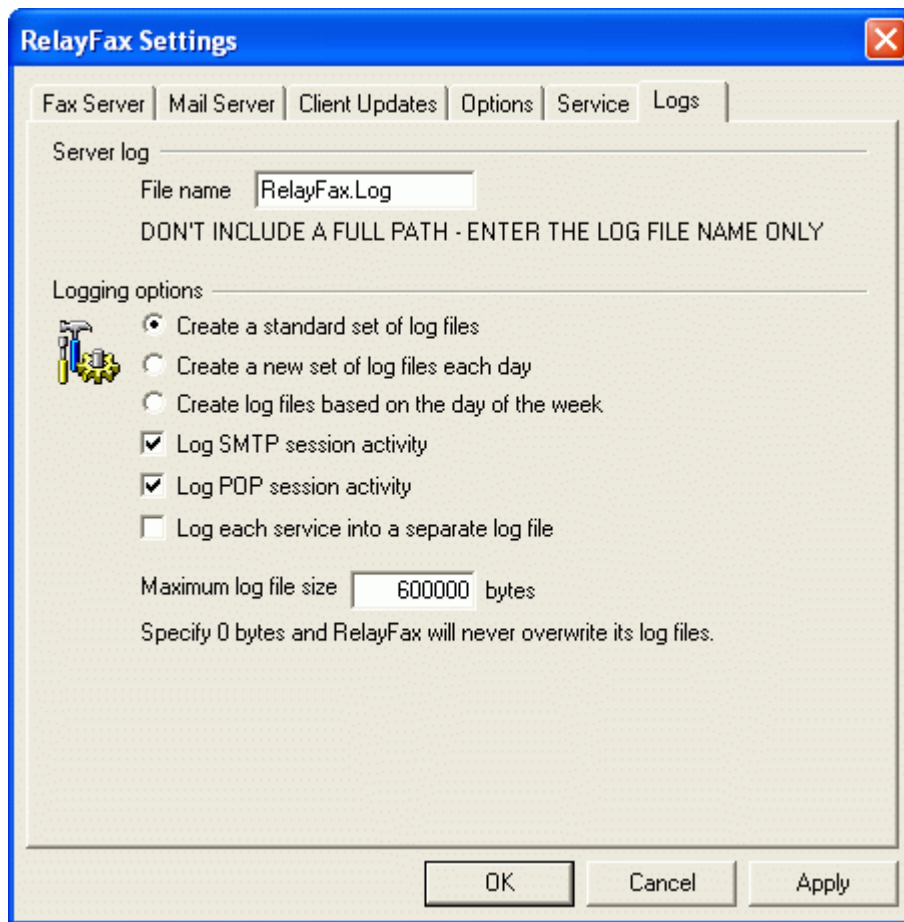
RelayFax Settings

Fax Server | Mail Server | Client Updates | Options | Service | Logs

Server log

File name RelayFax.Log

DON'T INCLUDE A FULL PATH - ENTER THE LOG FILE NAME ONLY

Logging options

Create a standard set of log files

Create a new set of log files each day

Create log files based on the day of the week

Log SMTP session activity

Log POP session activity

Log each service into a separate log file

Maximum log file size 600000 bytes

Specify 0 bytes and RelayFax will never overwrite its log files.

OK Cancel Apply